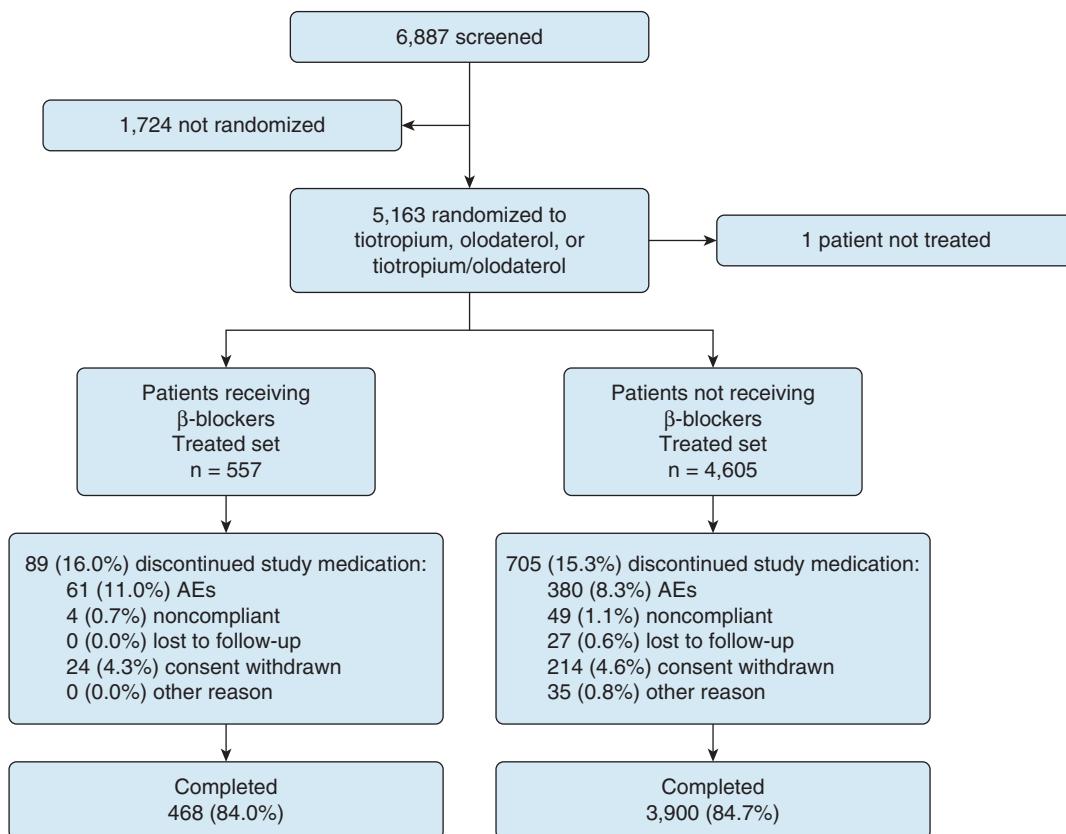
6,887 screened

1,724 not randomized

5,163 randomized to tiotropium, olodaterol, or tiotropium/olodaterol

1 patient not treated

Patients receiving β-blockers Treated set n = 557

Patients not receiving β-blockers Treated set n = 4,605

89 (16.0%) discontinued study medication:
61 (11.0%) AEs
4 (0.7%) noncompliant
0 (0.0%) lost to follow-up
24 (4.3%) consent withdrawn
0 (0.0%) other reason

705 (15.3%) discontinued study medication:
380 (8.3%) AEs
49 (1.1%) noncompliant
27 (0.6%) lost to follow-up
214 (4.6%) consent withdrawn
35 (0.8%) other reason

Completed 468 (84.0%)

Completed 3,900 (84.7%)